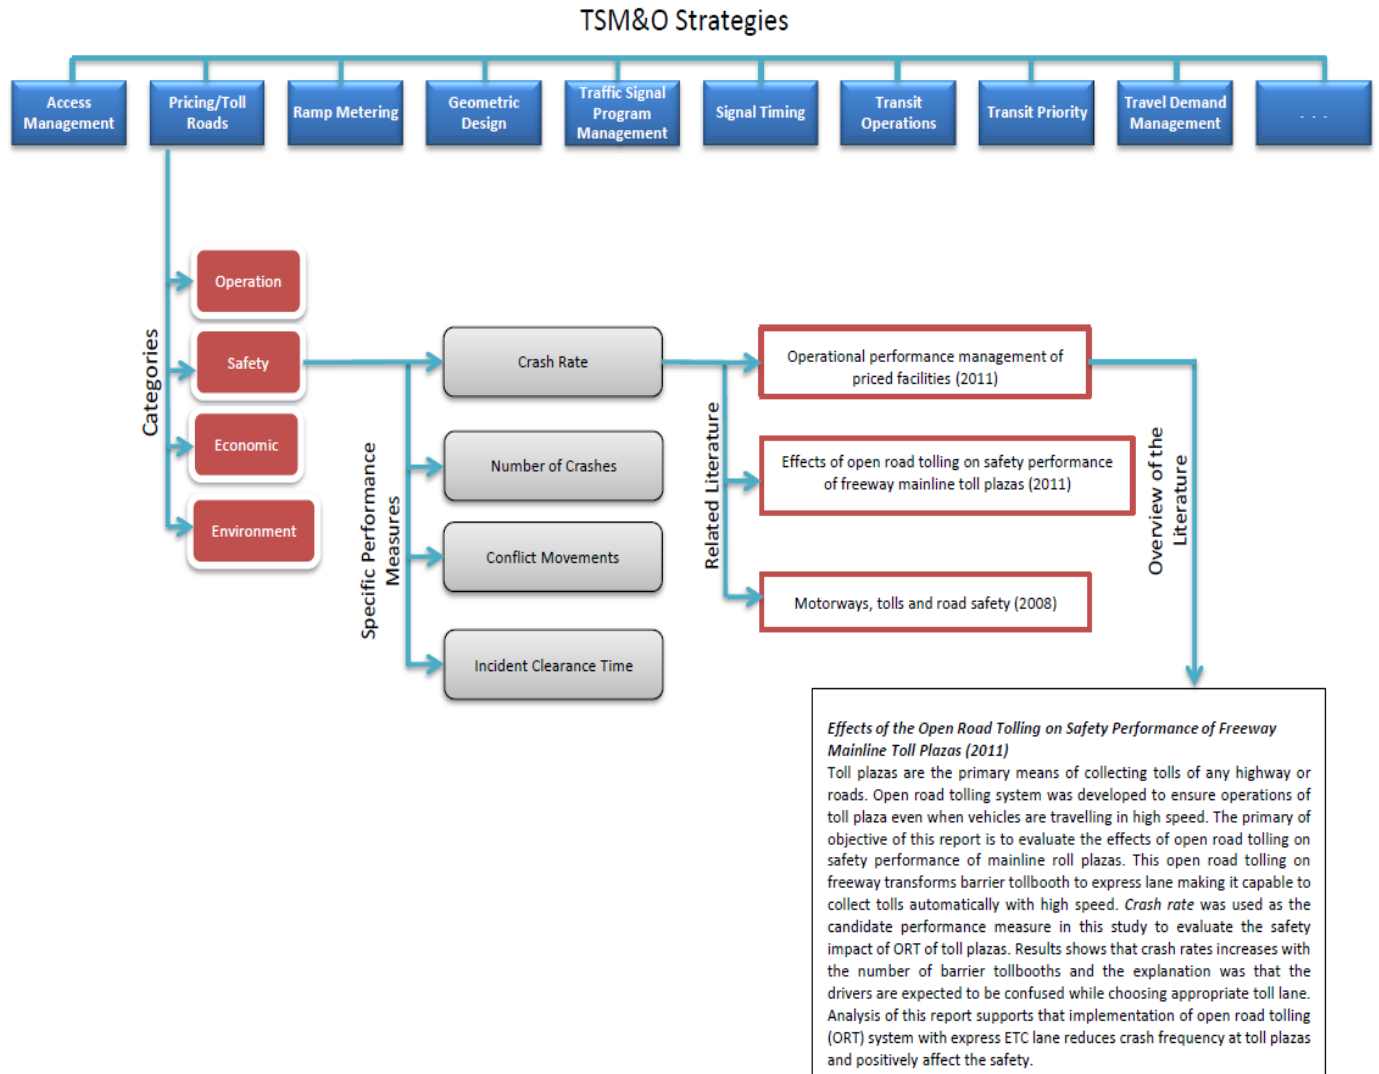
TSM&O Strategies

Access Management

Pricing/Toll Roads

Ramp Metering

Geometric Design

Traffic Signal Program Management

Signal Timing

Transit Operations

Transit Priority

Travel Demand Management

. . .

Categories

Operation

Safety

Economic

Environment

Specific Performance Measures

Crash Rate

Number of Crashes

Conflict Movements

Incident Clearance Time

Related Literature

Operational performance management of priced facilities (2011)

Effects of open road tolling on safety performance of freeway mainline toll plazas (2011)

Motorways, tolls and road safety (2008)

Overview of the Literature

*Effects of the Open Road Tolling on Safety Performance of Freeway Mainline Toll Plazas (2011)*
Toll plazas are the primary means of collecting tolls of any highway or roads. Open road tolling system was developed to ensure operations of toll plaza even when vehicles are travelling in high speed. The primary of objective of this report is to evaluate the effects of open road tolling on safety performance of mainline roll plazas. This open road tolling on freeway transforms barrier tollbooth to express lane making it capable to collect tolls automatically with high speed. *Crash rate* was used as the candidate performance measure in this study to evaluate the safety impact of ORT of toll plazas. Results shows that crash rates increases with the number of barrier tollbooths and the explanation was that the drivers are expected to be confused while choosing appropriate toll lane. Analysis of this report supports that implementation of open road tolling (ORT) system with express ETC lane reduces crash frequency at toll plazas and positively affect the safety.